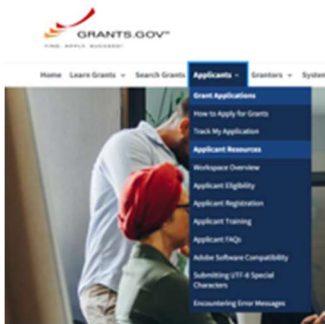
GRANTS.GOV™
FIND. APPLY. SUCCEED.

Home Learn Grants Search Grants Applicants Grantors System

Grant Applications
How to Apply for Grants
Track My Application
Applicant Resources
Workspace Overview
Applicant Eligibility
Applicant Registration
Applicant Training
Applicant FAQs
Adobe Software Compatibility
Submitting UTF-8 Special Characters
Encountering Error Messages